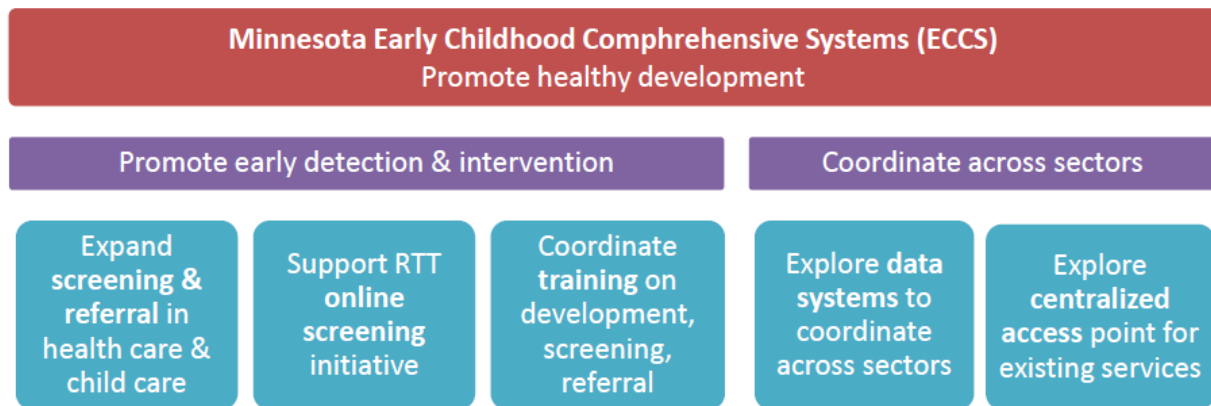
Minnesota Early Childhood Comphrehensive Systems (ECCS)
Promote healthy development

Promote early detection & intervention

Coordinate across sectors

Expand screening & referral in health care & child care

Support RTT online screening initiative

Coordinate training on development, screening, referral

Explore data systems to coordinate across sectors

Explore centralized access point for existing services